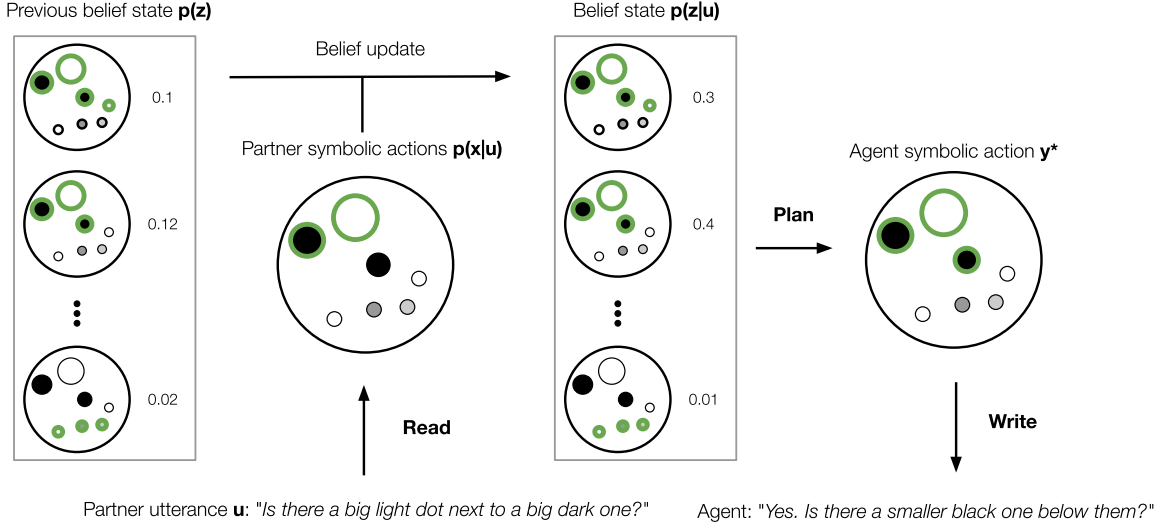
Previous belief state **p(z)**

0.1

0.12

0.02

Belief update

Partner symbolic actions **p(x|u)**

Read

Partner utterance **u**: "*Is there a big light dot next to a big dark one?*"

Belief state **p(z|u)**

0.3

0.4

0.01

Plan

Agent symbolic action **y***

Write

Agent: "*Yes. Is there a smaller black one below them?*"